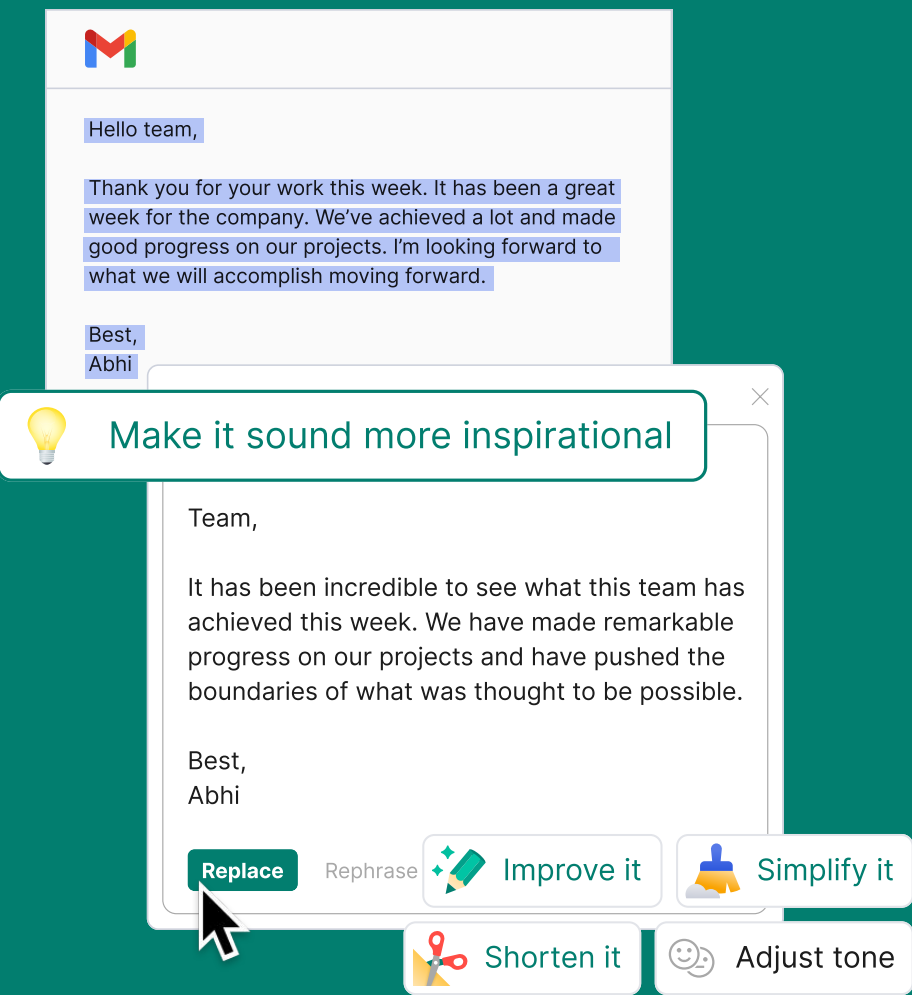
Hello team,

Thank you for your work this week. It has been a great week for the company. We've achieved a lot and made good progress on our projects. I'm looking forward to what we will accomplish moving forward.

Best,
Abhi

Make it sound more inspirational

Team,

It has been incredible to see what this team has achieved this week. We have made remarkable progress on our projects and have pushed the boundaries of what was thought to be possible.

Best,
Abhi

Replace
Rephrase
Improve it
Simplify it
Shorten it
Adjust tone